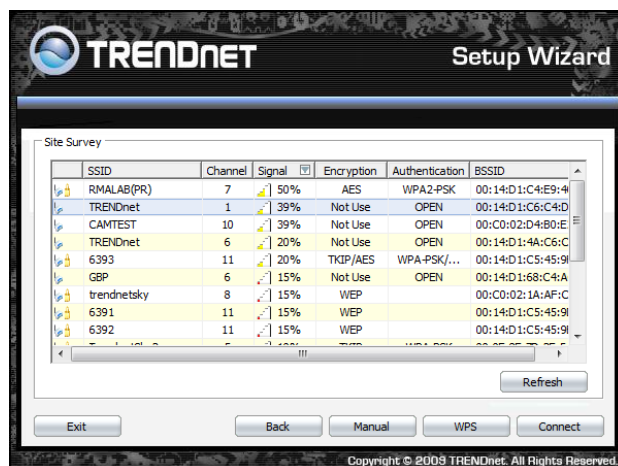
TRENDnET

Setup Wizard

Site Survey

| | SSID | Channel | Signal | Encryption | Authentication | BSSID |
|---|---|---|---|---|---|---|
| | RMALAB(PR) | 7 | 50% | AES | WPA2-PSK | 00:14:D1:C4:E9:4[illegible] |
| | TRENDnet | 1 | 39% | Not Use | OPEN | 00:14:D1:C6:C4:D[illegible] |
| | CAMTEST | 10 | 39% | Not Use | OPEN | 00:C0:02:D4:B0:E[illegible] |
| | TRENDnet | 6 | 20% | Not Use | OPEN | 00:14:D1:4A:C6:C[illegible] |
| | 6393 | 11 | 20% | TKIP/AES | WPA-PSK/... | 00:14:D1:C5:45:9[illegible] |
| | GBP | 6 | 15% | Not Use | OPEN | 00:14:D1:68:C4:A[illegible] |
| | trendnetsky | 8 | 15% | WEP | | 00:C0:02:1A:AF:C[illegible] |
| | 6391 | 11 | 15% | WEP | | 00:14:D1:C5:45:9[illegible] |
| | 6392 | 11 | 15% | WEP | | 00:14:D1:C5:45:9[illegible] |

Refresh

Exit Back Manual WPS Connect

Copyright © 2009 TRENDnet. All Rights Reserved.